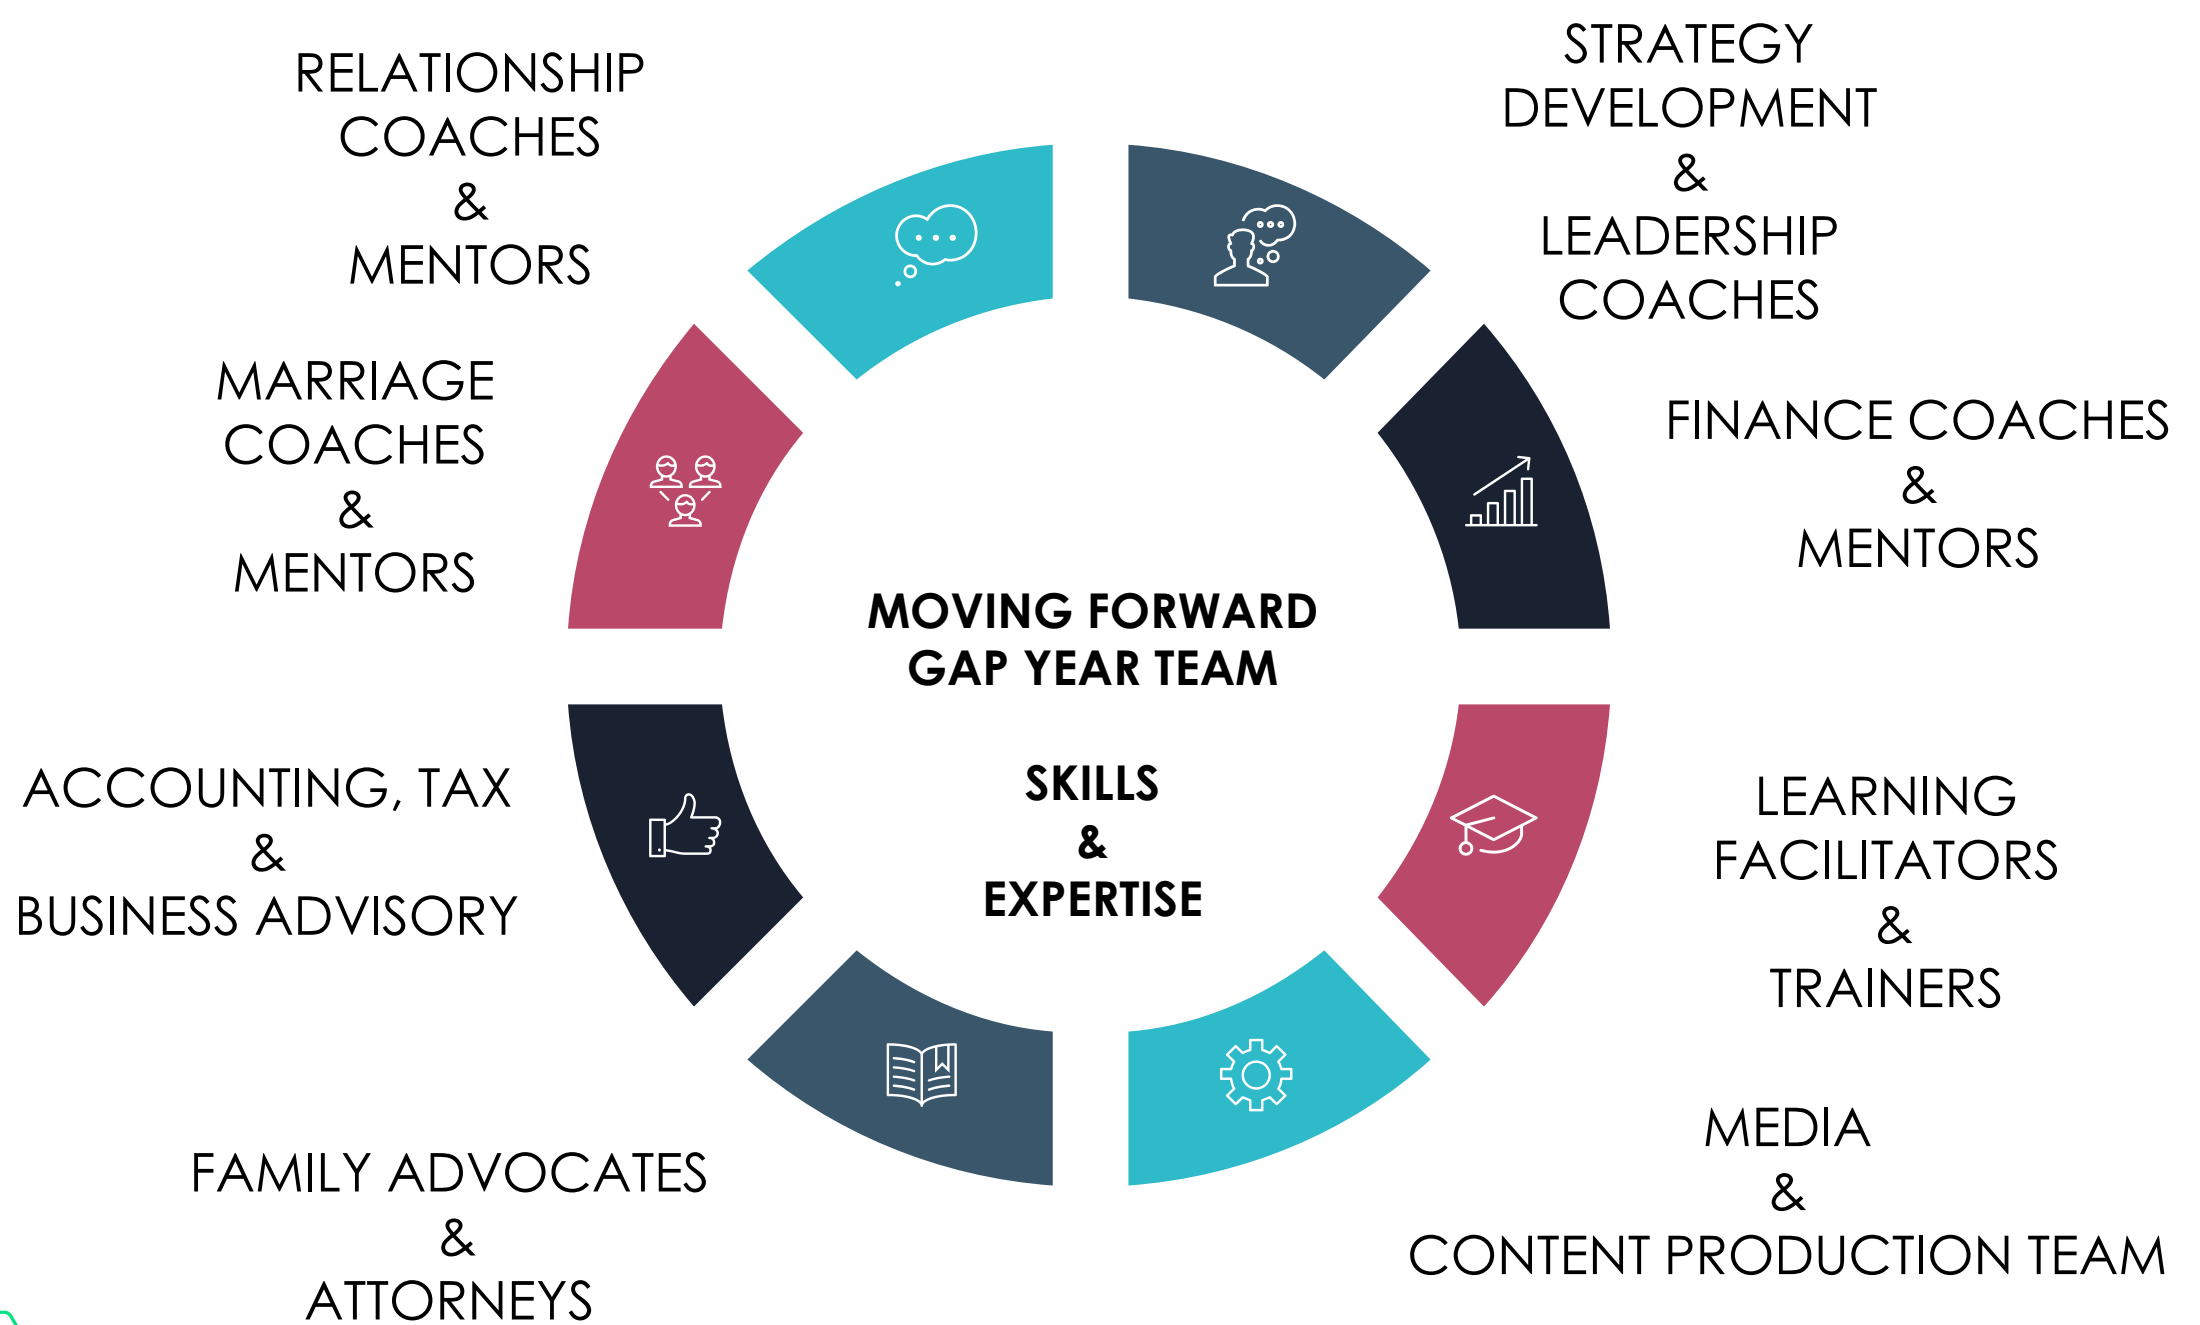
RELATIONSHIP COACHES & MENTORS

STRATEGY DEVELOPMENT & LEADERSHIP COACHES

MARRIAGE COACHES & MENTORS

FINANCE COACHES & MENTORS

MOVING FORWARD GAP YEAR TEAM

SKILLS & EXPERTISE

ACCOUNTING, TAX & BUSINESS ADVISORY

LEARNING FACILITATORS & TRAINERS

FAMILY ADVOCATES & ATTORNEYS

MEDIA & CONTENT PRODUCTION TEAM